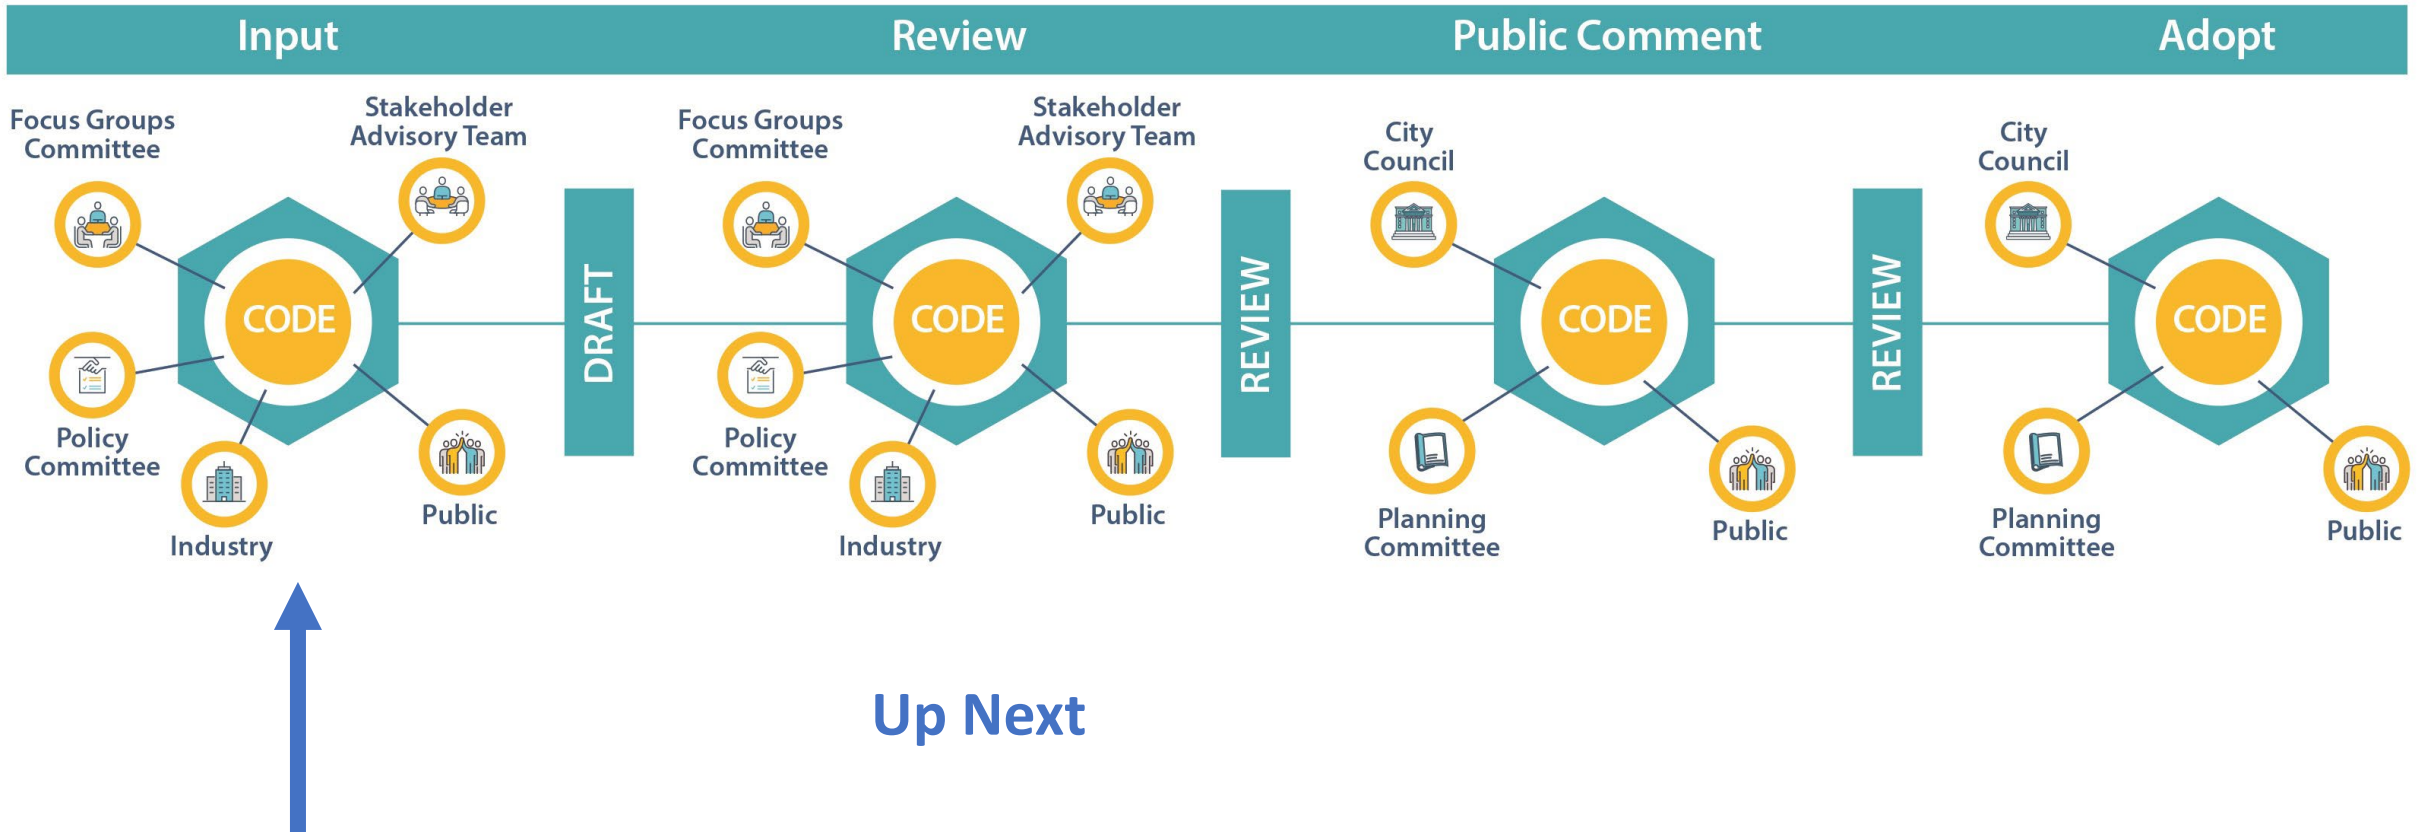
Input

Review

Public Comment

Adopt

Focus Groups Committee

Stakeholder Advisory Team

CODE

Policy Committee

Industry

Public

DRAFT

Focus Groups Committee

Stakeholder Advisory Team

CODE

Policy Committee

Industry

Public

REVIEW

City Council

CODE

Planning Committee

Public

REVIEW

City Council

CODE

Planning Committee

Public

Up Next